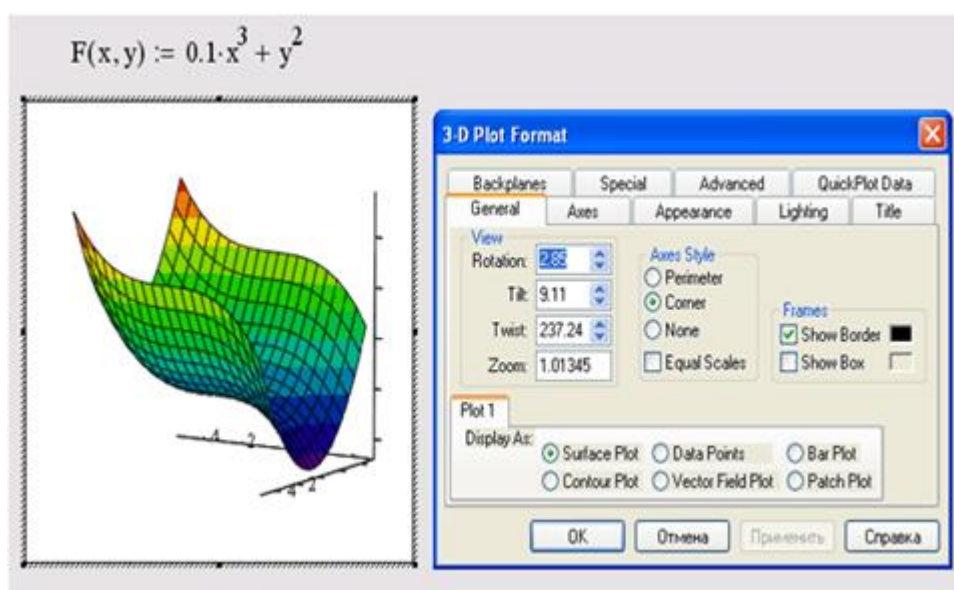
$F(x, y) := 0.1 \cdot x^3 + y^2$

4 2

4 2

3-D Plot Format

Backplanes | Special | Advanced | QuickPlot Data
General | Axes | Appearance | Lighting | Title

View
Rotation: 2.85
Tilt: 9.11
Twist: 237.24
Zoom: 1.01345

Axes Style
Perimeter
Corner
None
Equal Scales

Frames
Show Border
Show Box

Plot 1
Display As:
Surface Plot
Data Points
Bar Plot
Contour Plot
Vector Field Plot
Patch Plot

OK
Отмена
Применить
Справка